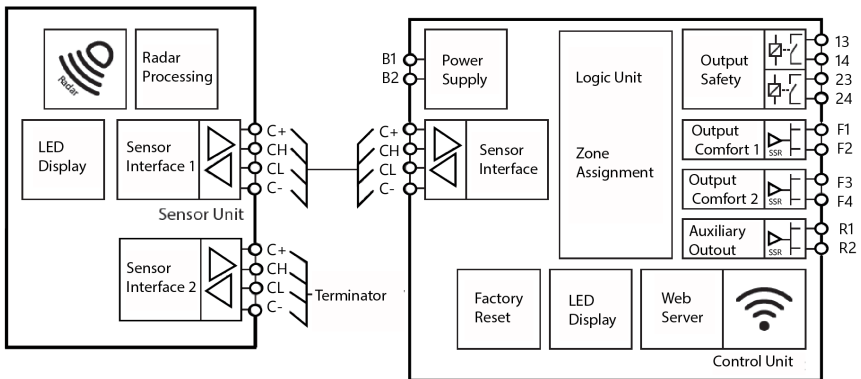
Radar

Radar Processing

LED Display

Sensor Interface 1

C+
CH
CL
C-

Sensor Unit

Sensor Interface 2

C+
CH
CL
C-

Terminator

B1
B2

Power Supply

C+
CH
CL
C-

Sensor Interface

Logic Unit

Zone Assignment

Output Safety

13
14
23
24

Output Comfort 1

SSR

F1
F2

Output Comfort 2

SSR

F3
F4

Auxiliary Outout

SSR

R1
R2

Factory Reset

LED Display

Web Server

Control Unit